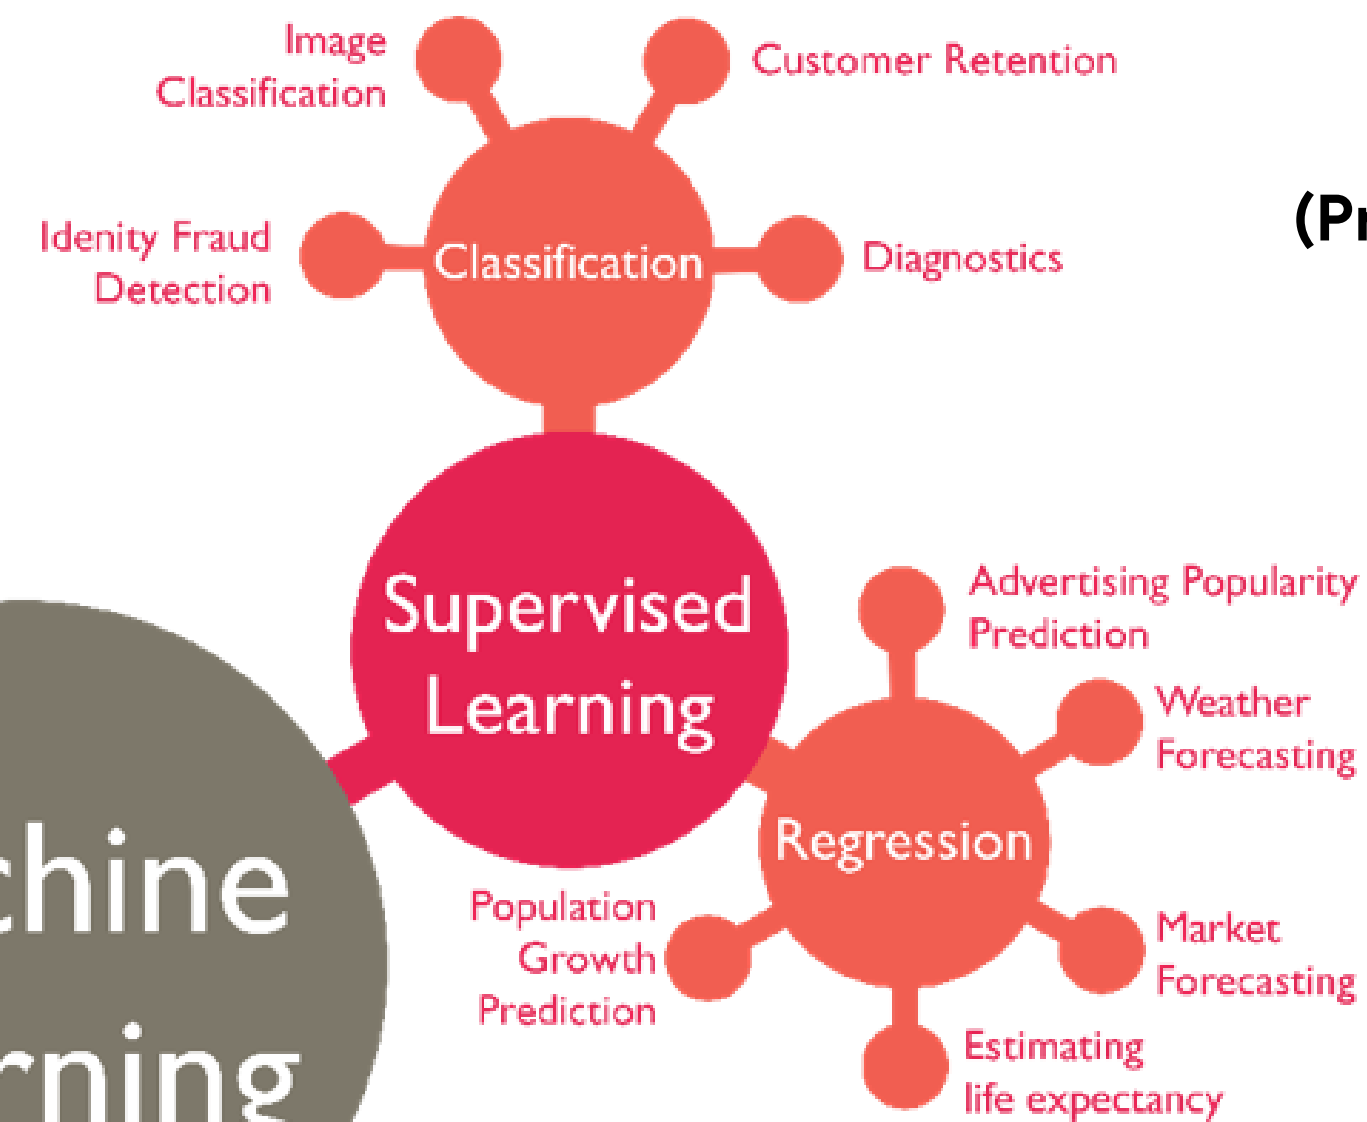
Image Classification

Customer Retention

(Pr

Idenity Fraud Detection

Classification

Diagnostics

Supervised Learning

Advertising Popularity Prediction

Weather Forecasting

Regression

chine

rning

Population Growth Prediction

Market Forecasting

Estimating life expectancy